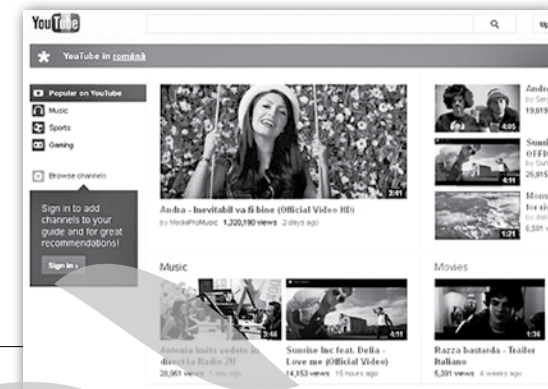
YouTube

Up

YouTube în română

Popular on YouTube

Music

Sports

Gaming

Browse channels

Sign in to add channels to your guide and for great recommendations!

Sign in »

3:41

Andra - Inevitabil va fi bine (Official Video HD)

by MediaProMusic 1,320,190 views 2 days ago

Andr
by Sm
19,619

4:05

Sunr
OFFI
by Sw
26,815

4:11

Mons
by
6,501

1:21

Music

3:46

Antonia invita vedete în direct la Radio ZU

28,961 views 1 day ago

4:11

Sunrise Inc feat. Delia - Love me (Official Video)

14,153 views 15 hours ago

Movies

1:36

Razza bastarda - Trailer Italiano

5,391 views 4 weeks ago